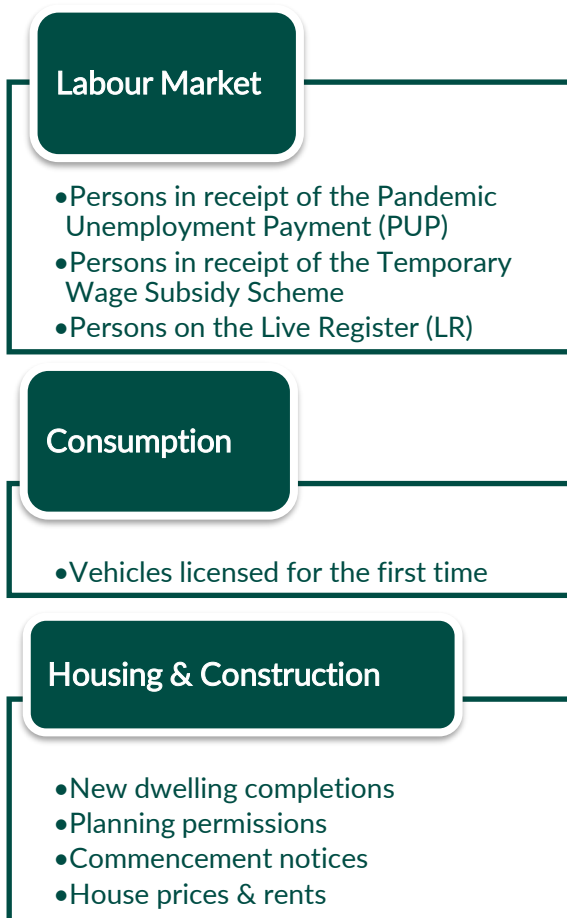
Labour Market

- Persons in receipt of the Pandemic Unemployment Payment (PUP)
- Persons in receipt of the Temporary Wage Subsidy Scheme
- Persons on the Live Register (LR)

Consumption

- Vehicles licensed for the first time

Housing & Construction

- New dwelling completions
- Planning permissions
- Commencement notices
- House prices & rents